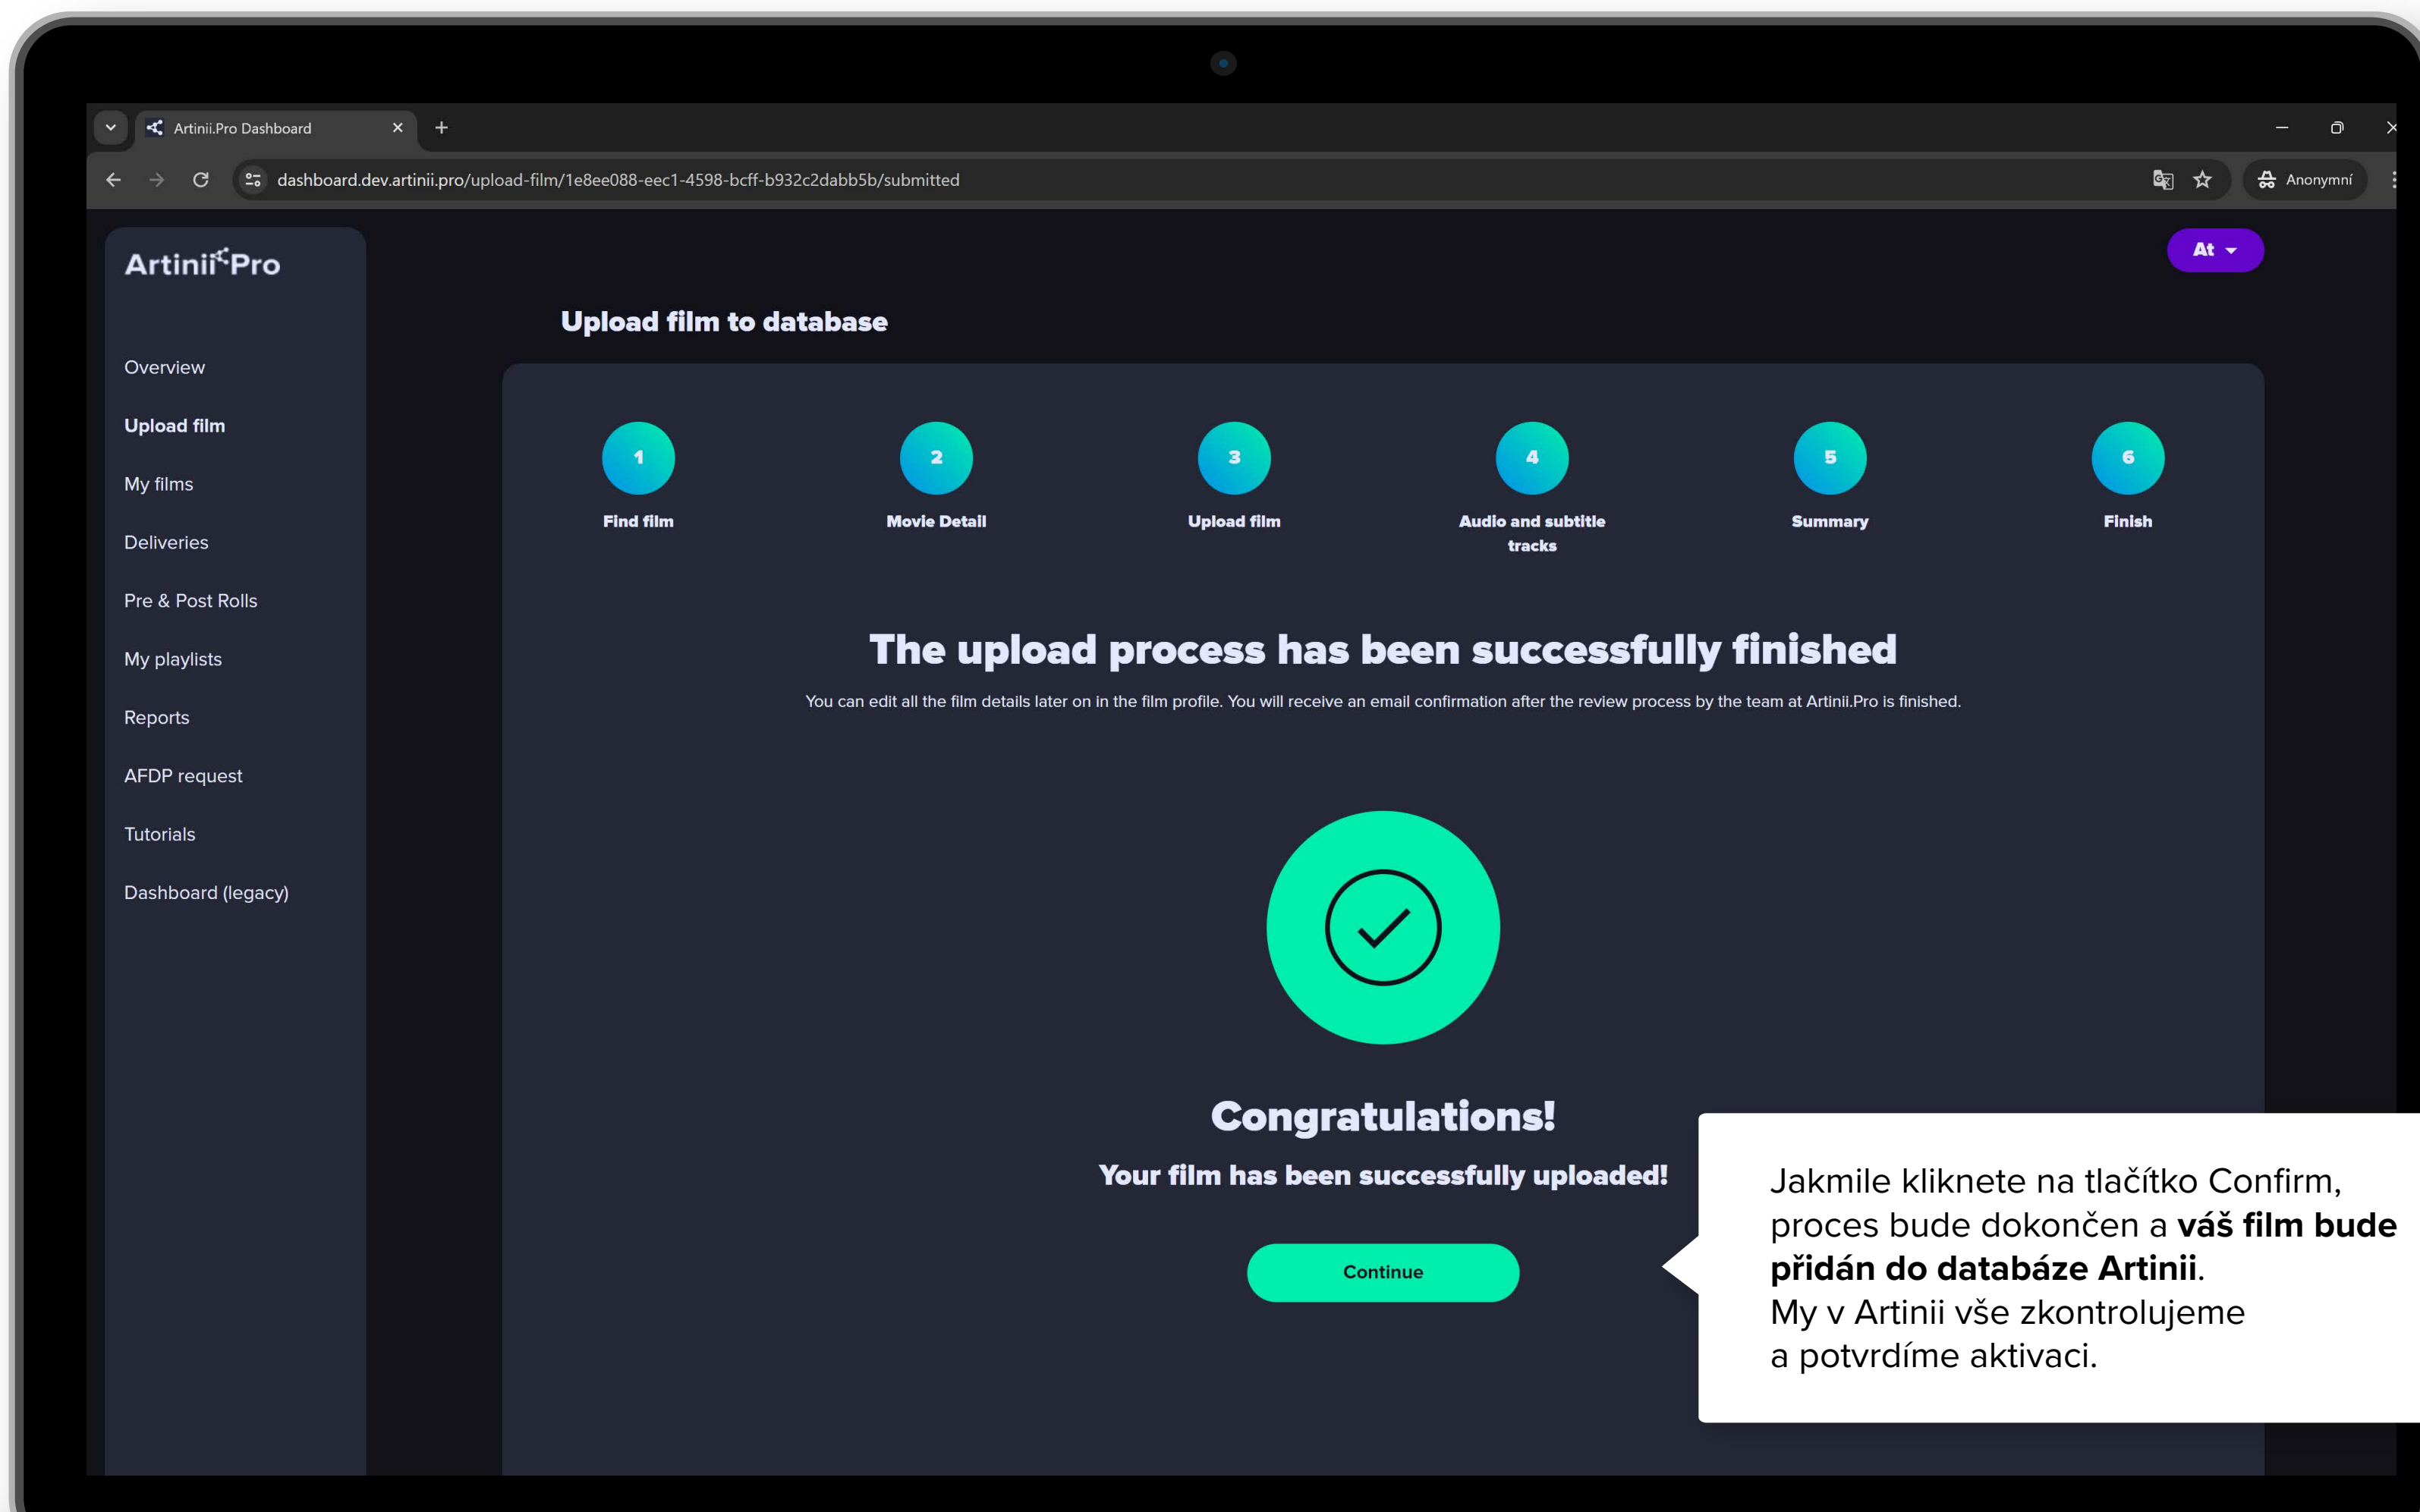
Artinii.Pro Dashboard

dashboard.dev.artinii.pro/upload-film/1e8ee088-eec1-4598-bcff-b932c2dabb5b/submitted

Anonymní

Artinii Pro

At

Overview

Upload film

My films

Deliveries

Pre & Post Rolls

My playlists

Reports

AFDP request

Tutorials

Dashboard (legacy)

Upload film to database

1 Find film

2 Movie Detail

3 Upload film

4 Audio and subtitle tracks

5 Summary

6 Finish

The upload process has been successfully finished

You can edit all the film details later on in the film profile. You will receive an email confirmation after the review process by the team at Artinii.Pro is finished.

Congratulations!

Your film has been successfully uploaded!

Continue

Jakmile kliknete na tlačítko Confirm, proces bude dokončen a **váš film bude přidán do databáze Artinii**.
My v Artinii vše zkontrolujeme a potvrdíme aktivaci.